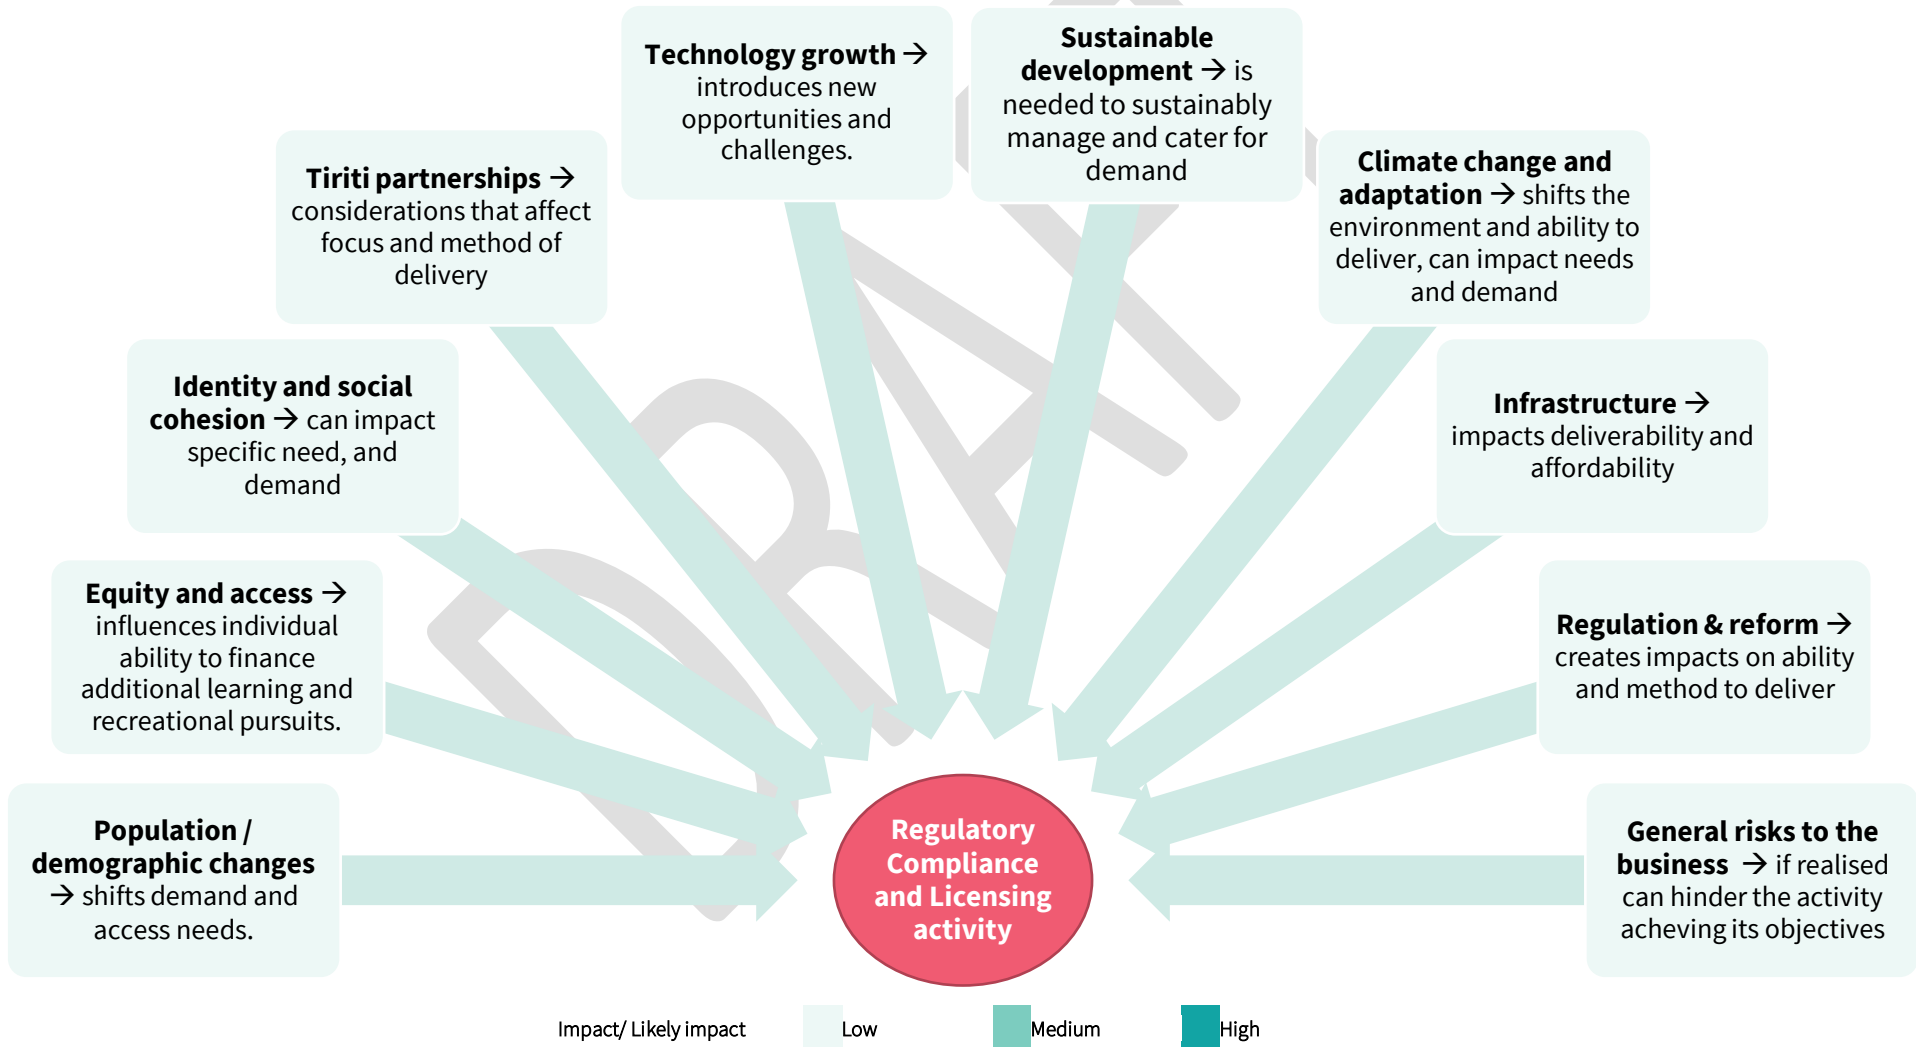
Technology growth → introduces new opportunities and challenges.

Sustainable development → is needed to sustainably manage and cater for demand

Tiriti partnerships → considerations that affect focus and method of delivery

Climate change and adaptation → shifts the environment and ability to deliver, can impact needs and demand

Identity and social cohesion → can impact specific need, and demand

Infrastructure → impacts deliverability and affordability

Equity and access → influences individual ability to finance additional learning and recreational pursuits.

Regulation & reform → creates impacts on ability and method to deliver

Population / demographic changes → shifts demand and access needs.

Regulatory Compliance and Licensing activity

General risks to the business → if realised can hinder the activity acheving its objectives

DRAFT

Impact/ Likely impact Low Medium High